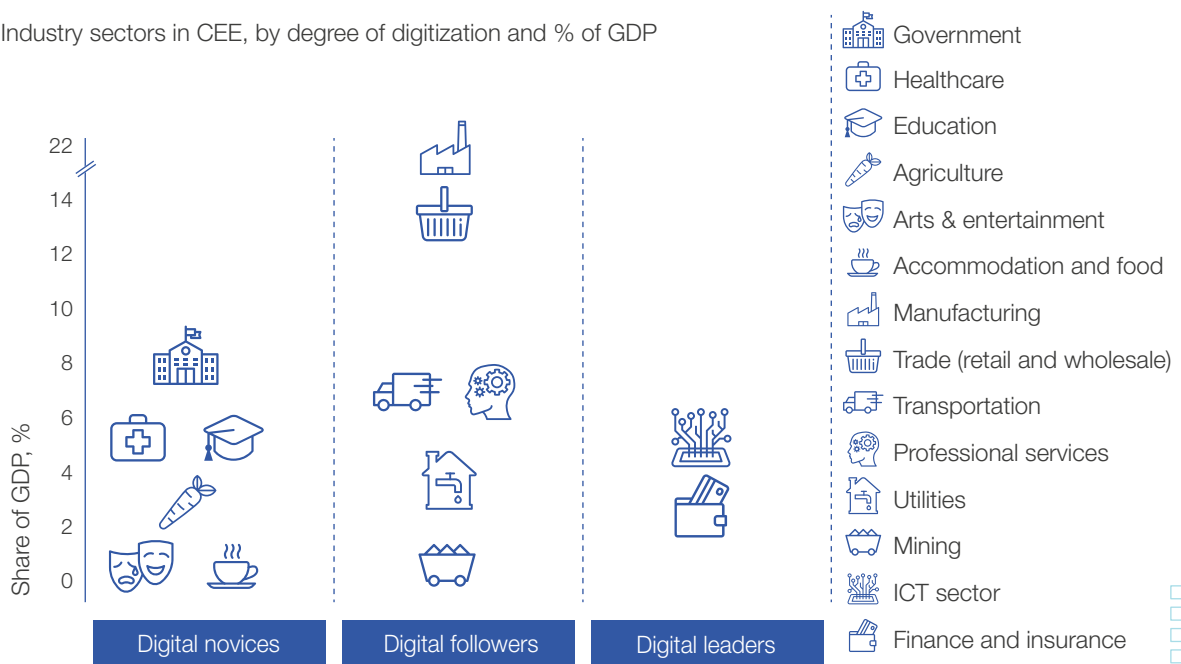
Industry sectors in CEE, by degree of digitization and % of GDP

Share of GDP, %

22
14
12
10
8
6
4
2
0

Digital novices
Digital followers
Digital leaders

Government
Healthcare
Education
Agriculture
Arts & entertainment
Accommodation and food
Manufacturing
Trade (retail and wholesale)
Transportation
Professional services
Utilities
Mining
ICT sector
Finance and insurance